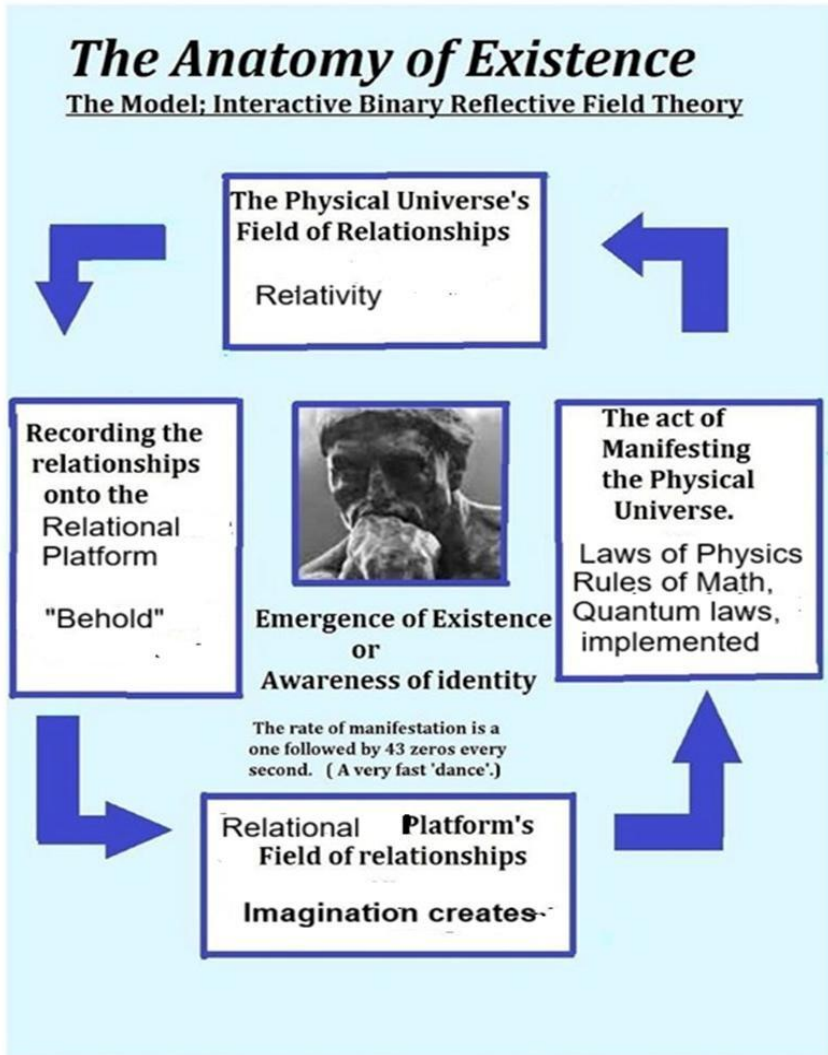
The Anatomy of Existence

The Model; Interactive Binary Reflective Field Theory

The Physical Universe's Field of Relationships

Relativity

Recording the relationships onto the Relational Platform

"Behold"

Emergence of Existence or Awareness of identity

The act of Manifesting the Physical Universe.

Laws of Physics Rules of Math, Quantum laws, implemented

The rate of manifestation is a one followed by 43 zeros every second. (A very fast 'dance'.)

Relational Platform's Field of relationships

Imagination creates